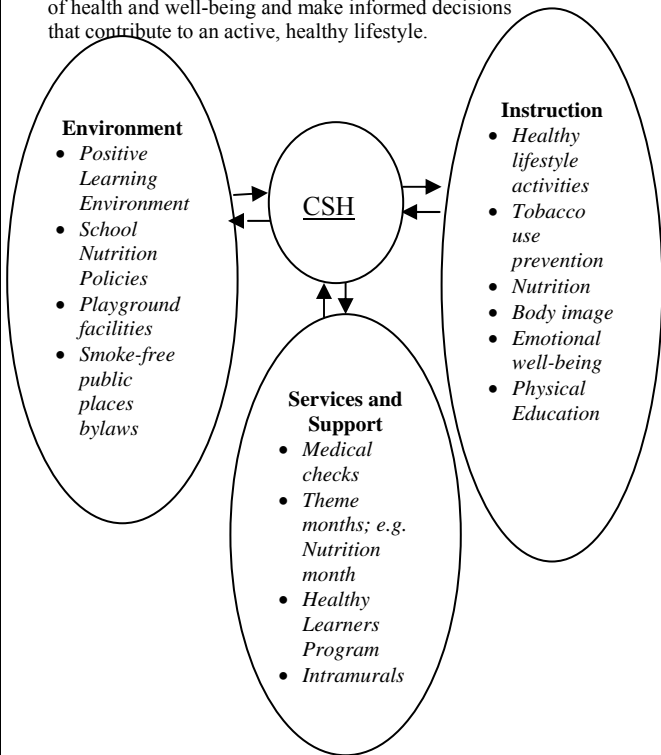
of health and well-being and make informed decisions that contribute to an active, healthy lifestyle.

Environment
- *Positive Learning Environment*
- *School Nutrition Policies*
- *Playground facilities*
- *Smoke-free public places bylaws*

CSH

Instruction
- *Healthy lifestyle activities*
- *Tobacco use prevention*
- *Nutrition*
- *Body image*
- *Emotional well-being*
- *Physical Education*

Services and Support
- *Medical checks*
- *Theme months; e.g. Nutrition month*
- *Healthy Learners Program*
- *Intramurals*